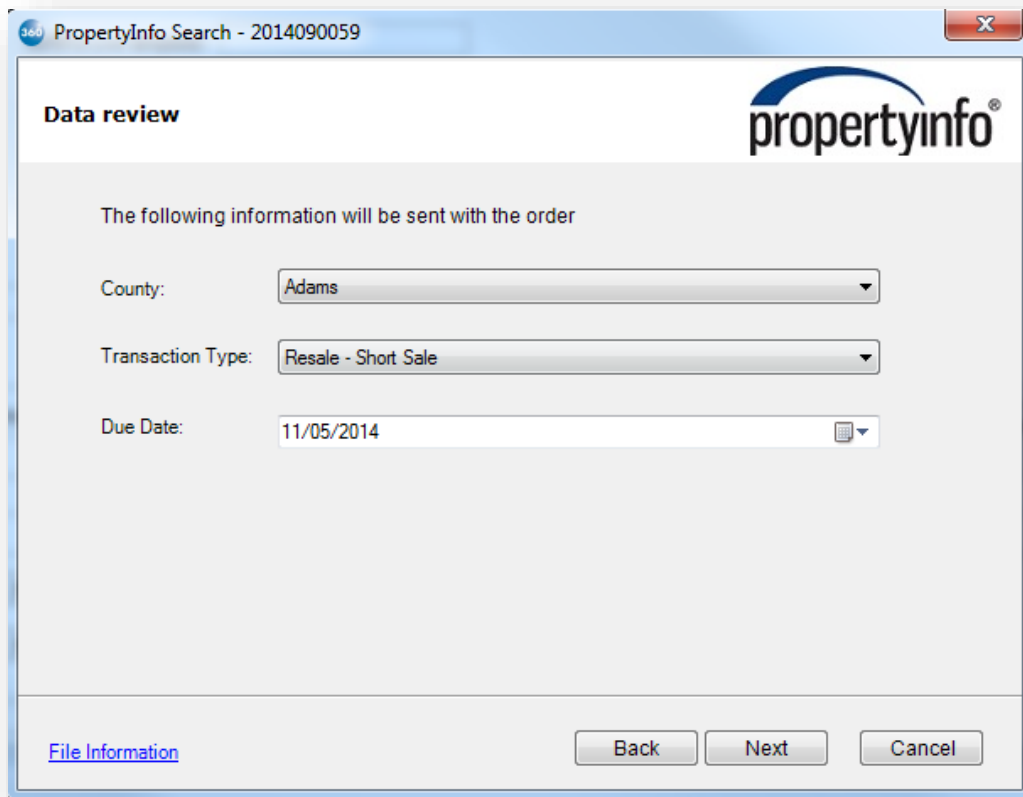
360 PropertyInfo Search - 2014090059

Data review

propertyinfo®

The following information will be sent with the order

County: Adams

Transaction Type: Resale - Short Sale

Due Date: 11/05/2014

File Information

Back Next Cancel